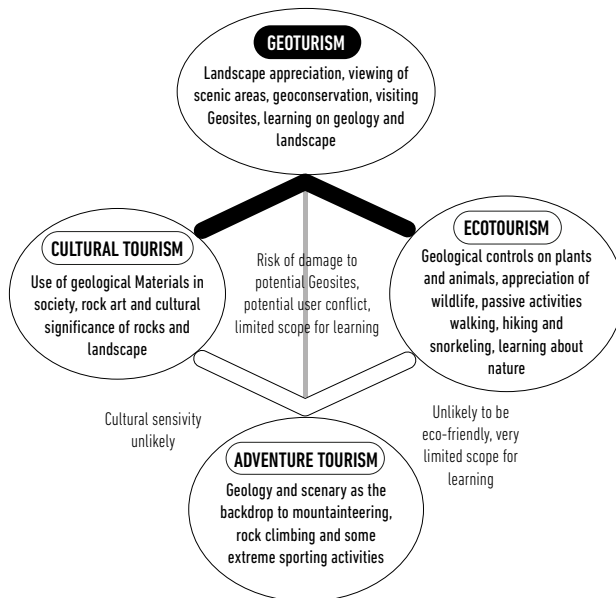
GEOTURISM

Landscape appreciation, viewing of scenic areas, geoconservation, visiting Geosites, learning on geology and landscape

CULTURAL TOURISM

Use of geological Materials in society, rock art and cultural significance of rocks and landscape

Risk of damage to potential Geosites, potential user conflict, limited scope for learning

ECOTOURISM

Geological controls on plants and animals, appreciation of wildlife, passive activities walking, hiking and snorkeling, learning about nature

Cultural sensivity unlikely

Unlikely to be eco-friendly, very limited scope for learning

ADVENTURE TOURISM

Geology and scenary as the backdrop to mountaineering, rock climbing and some extreme sporting activities